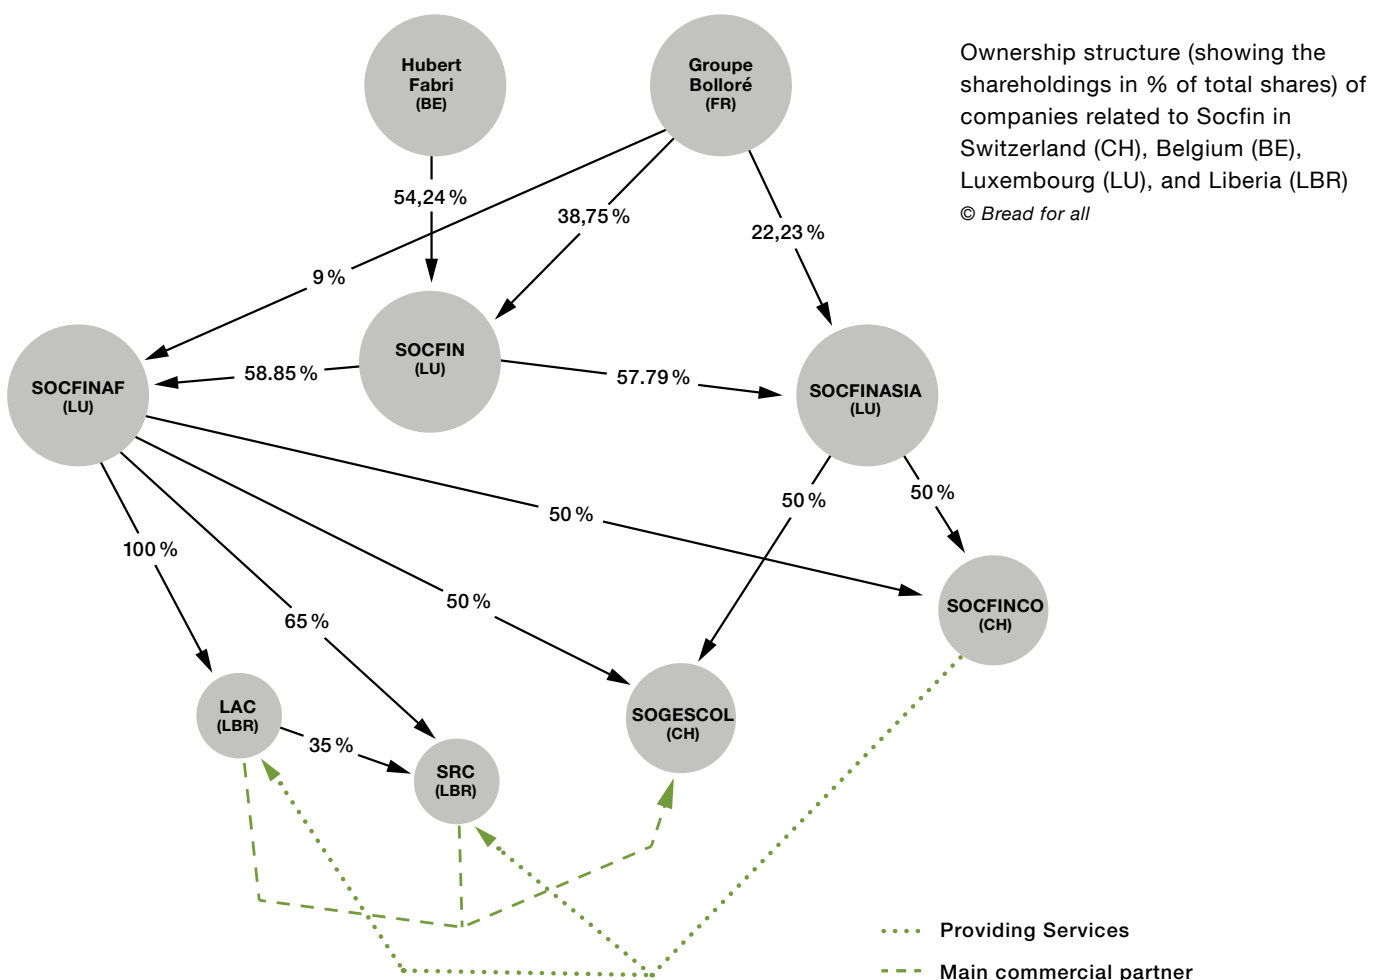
Ownership structure (showing the shareholdings in % of total shares) of companies related to Socfin in Switzerland (CH), Belgium (BE), Luxembourg (LU), and Liberia (LBR)
© Bread for all

Hubert Fabri (BE)

Groupe Bolloré (FR)

54,24 %

38,75 %

22,23 %

9 %

SOCFIN (LU)

SOCFINAF (LU)

SOCFINASIA (LU)

58.85 %

57.79 %

50 %

50 %

50 %

100 %

65 %

50 %

SOCFINCO (CH)

LAC (LBR)

35 %

SRC (LBR)

SOGESCOL (CH)

Providing Services

Main commercial partner